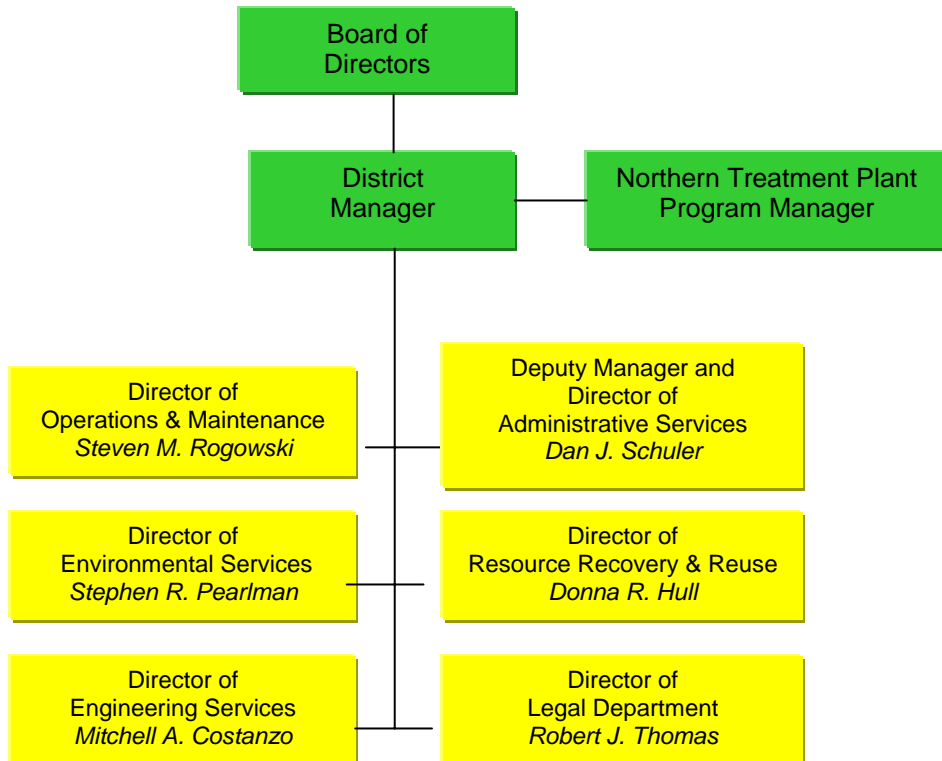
Board of Directors

District Manager

Northern Treatment Plant Program Manager

Director of Operations & Maintenance
*Steven M. Rogowski*

Deputy Manager and Director of Administrative Services
*Dan J. Schuler*

Director of Environmental Services
*Stephen R. Pearlman*

Director of Resource Recovery & Reuse
*Donna R. Hull*

Director of Engineering Services
*Mitchell A. Costanzo*

Director of Legal Department
*Robert J. Thomas*